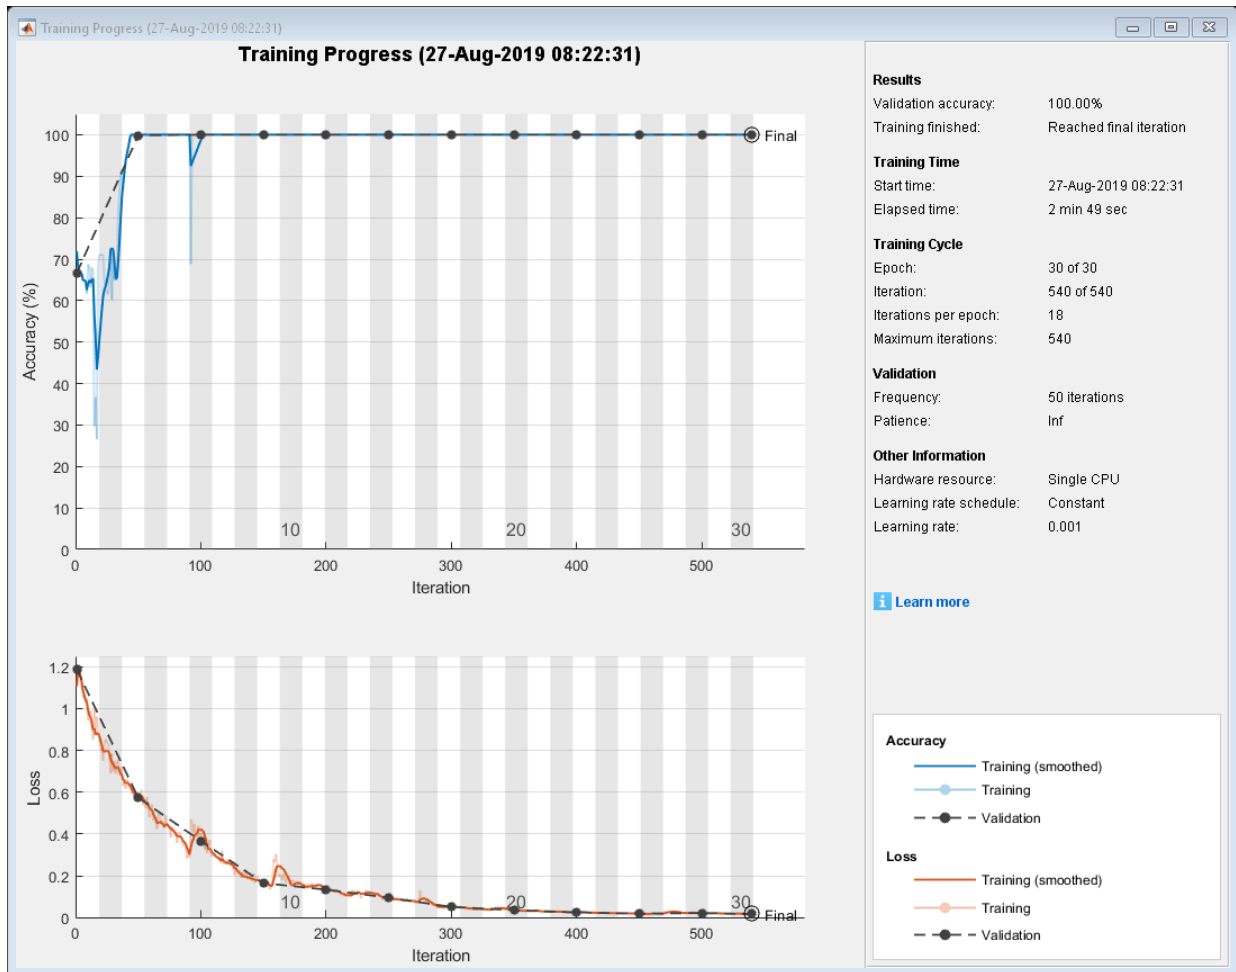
Training Progress (27-Aug-2019 08:22:31)

Training Progress (27-Aug-2019 08:22:31)

Accuracy (%)

100
90
80
70
60
50
40
30
20
10
0

Final

10
20
30

0
100
200
300
400
500
Iteration

Loss

1.2
1
0.8
0.6
0.4
0.2
0

10
20
30
Final

0
100
200
300
400
500
Iteration

Results
Validation accuracy: 100.00%
Training finished: Reached final iteration

Training Time
Start time: 27-Aug-2019 08:22:31
Elapsed time: 2 min 49 sec

Training Cycle
Epoch: 30 of 30
Iteration: 540 of 540
Iterations per epoch: 18
Maximum iterations: 540

Validation
Frequency: 50 iterations
Patience: Inf

Other Information
Hardware resource: Single CPU
Learning rate schedule: Constant
Learning rate: 0.001

Learn more

Accuracy
Training (smoothed)
Training
Validation

Loss
Training (smoothed)
Training
Validation